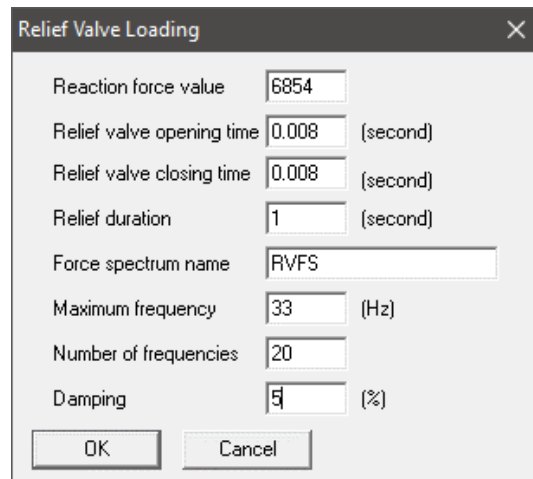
Relief Valve Loading

Reaction force value 6854

Relief valve opening time 0.008 (second)

Relief valve closing time 0.008 (second)

Relief duration 1 (second)

Force spectrum name RVFS

Maximum frequency 33 (Hz)

Number of frequencies 20

Damping 5 (%)

OK Cancel